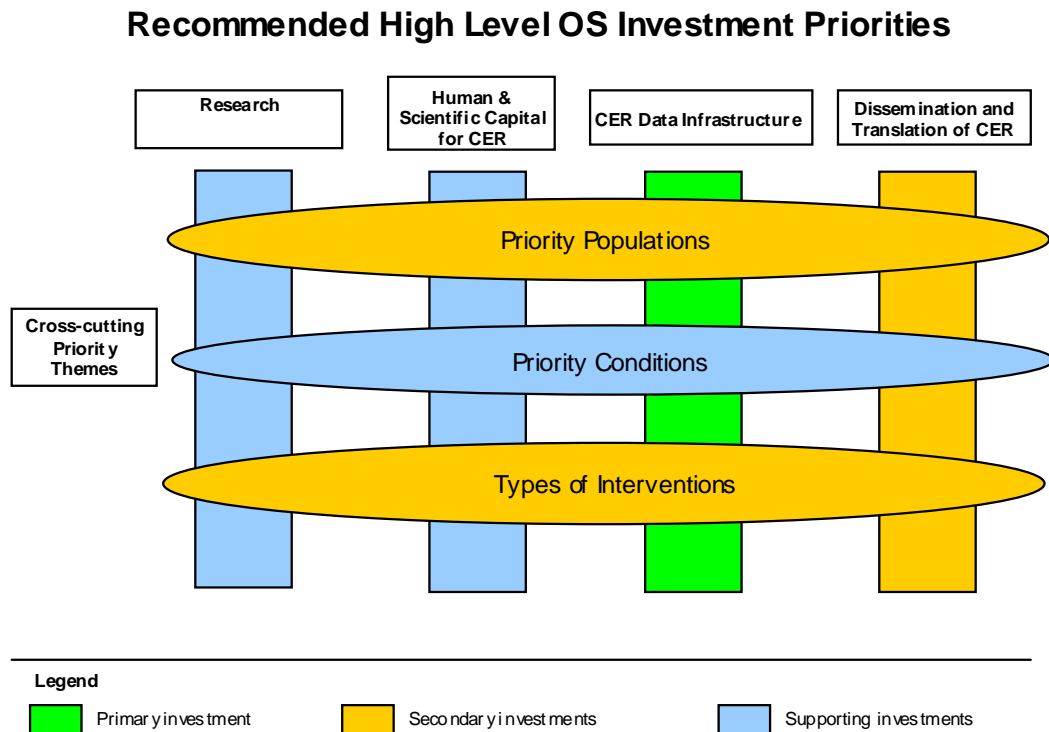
Recommended High Level OS Investment Priorities

Research

Human & Scientific Capital for CER

CER Data Infrastructure

Dissemination and Translation of CER

Cross-cutting Priority Themes

Priority Populations

Priority Conditions

Types of Interventions

Legend

Primary investment

Secondary investments

Supporting investments